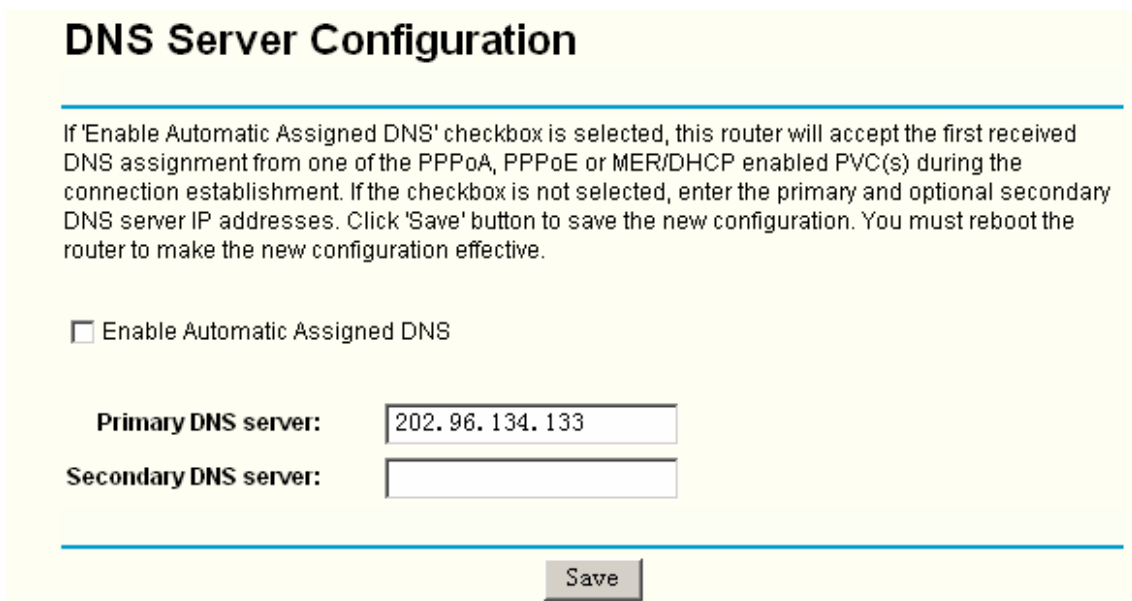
DNS Server Configuration

If 'Enable Automatic Assigned DNS' checkbox is selected, this router will accept the first received DNS assignment from one of the PPPoA, PPPoE or MER/DHCP enabled PVC(s) during the connection establishment. If the checkbox is not selected, enter the primary and optional secondary DNS server IP addresses. Click 'Save' button to save the new configuration. You must reboot the router to make the new configuration effective.

Enable Automatic Assigned DNS

Primary DNS server: 202.96.134.133

Secondary DNS server:

Save